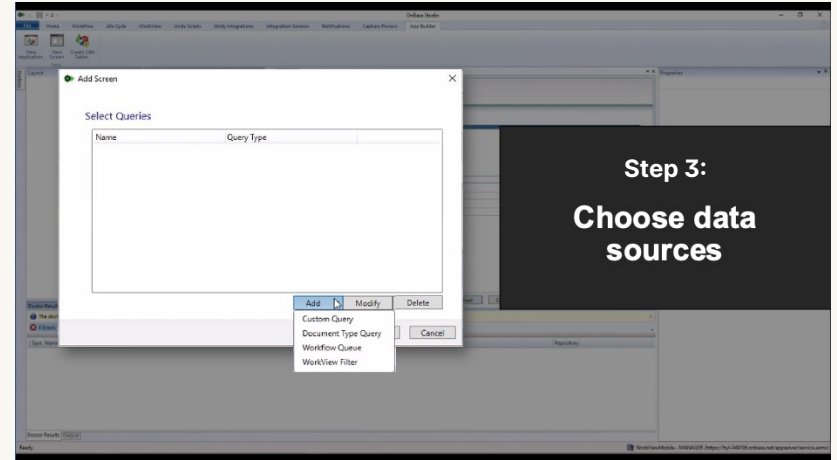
OnBase Studio

Home Workflow Life Cycle WorkView Unity Scripts Unity Integrations Integration Services Notifications Capture Process App Builder

New Application New Screen Create Data Tables

Layout

Properties

Add Screen

Select Queries

| Name | Query Type |
|---|---|

Add Modify Delete

Custom Query
Document Type Query
Workflow Queue
WorkView Filter

Cancel

Doctor Results

0 Errors

Type Name

Repository

Doctor Results

Ready

Step 3:

Choose data sources